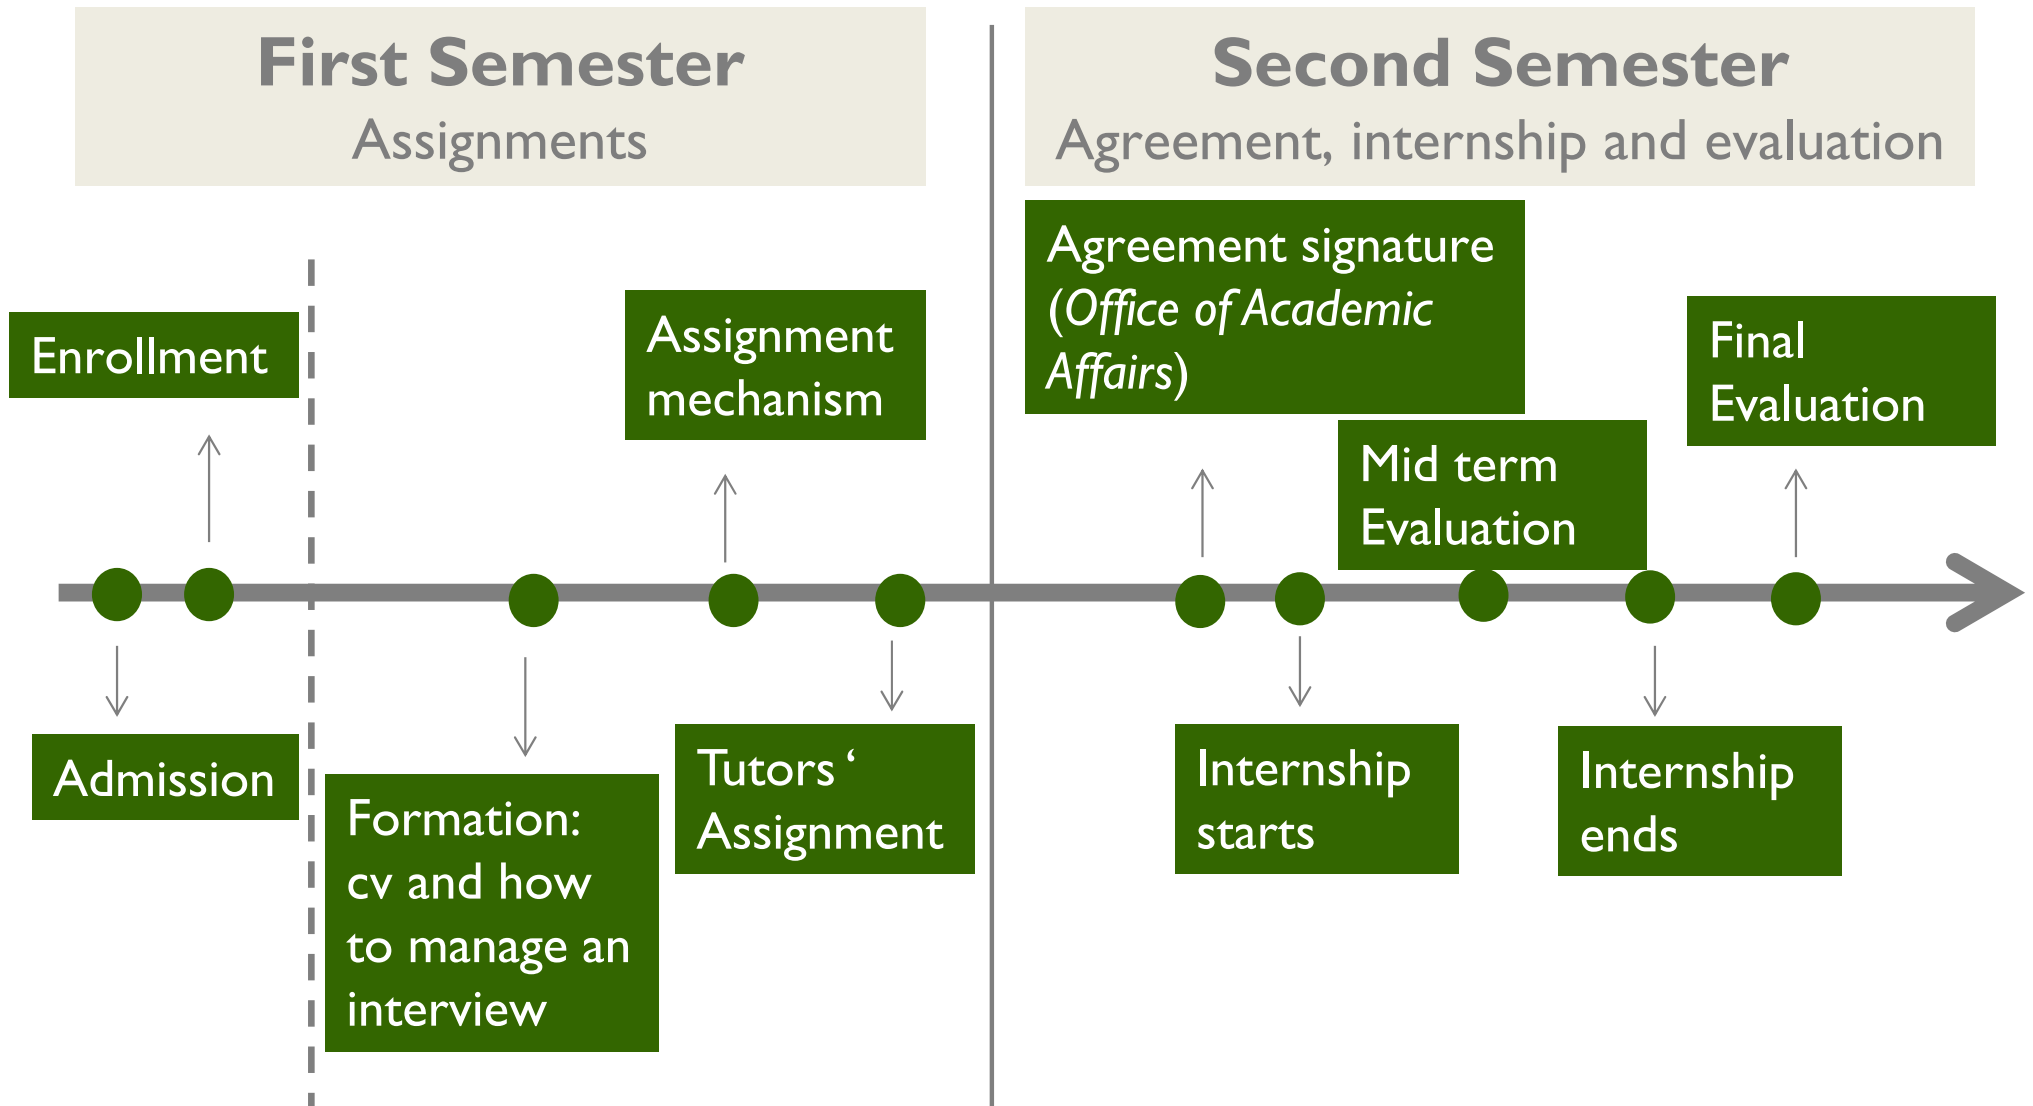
First Semester
Assignments

Second Semester
Agreement, internship and evaluation

Enrollment

Assignment mechanism

Agreement signature (Office of Academic Affairs)

Final Evaluation

Mid term Evaluation

Admission

Formation: cv and how to manage an interview

Tutors ' Assignment

Internship starts

Internship ends